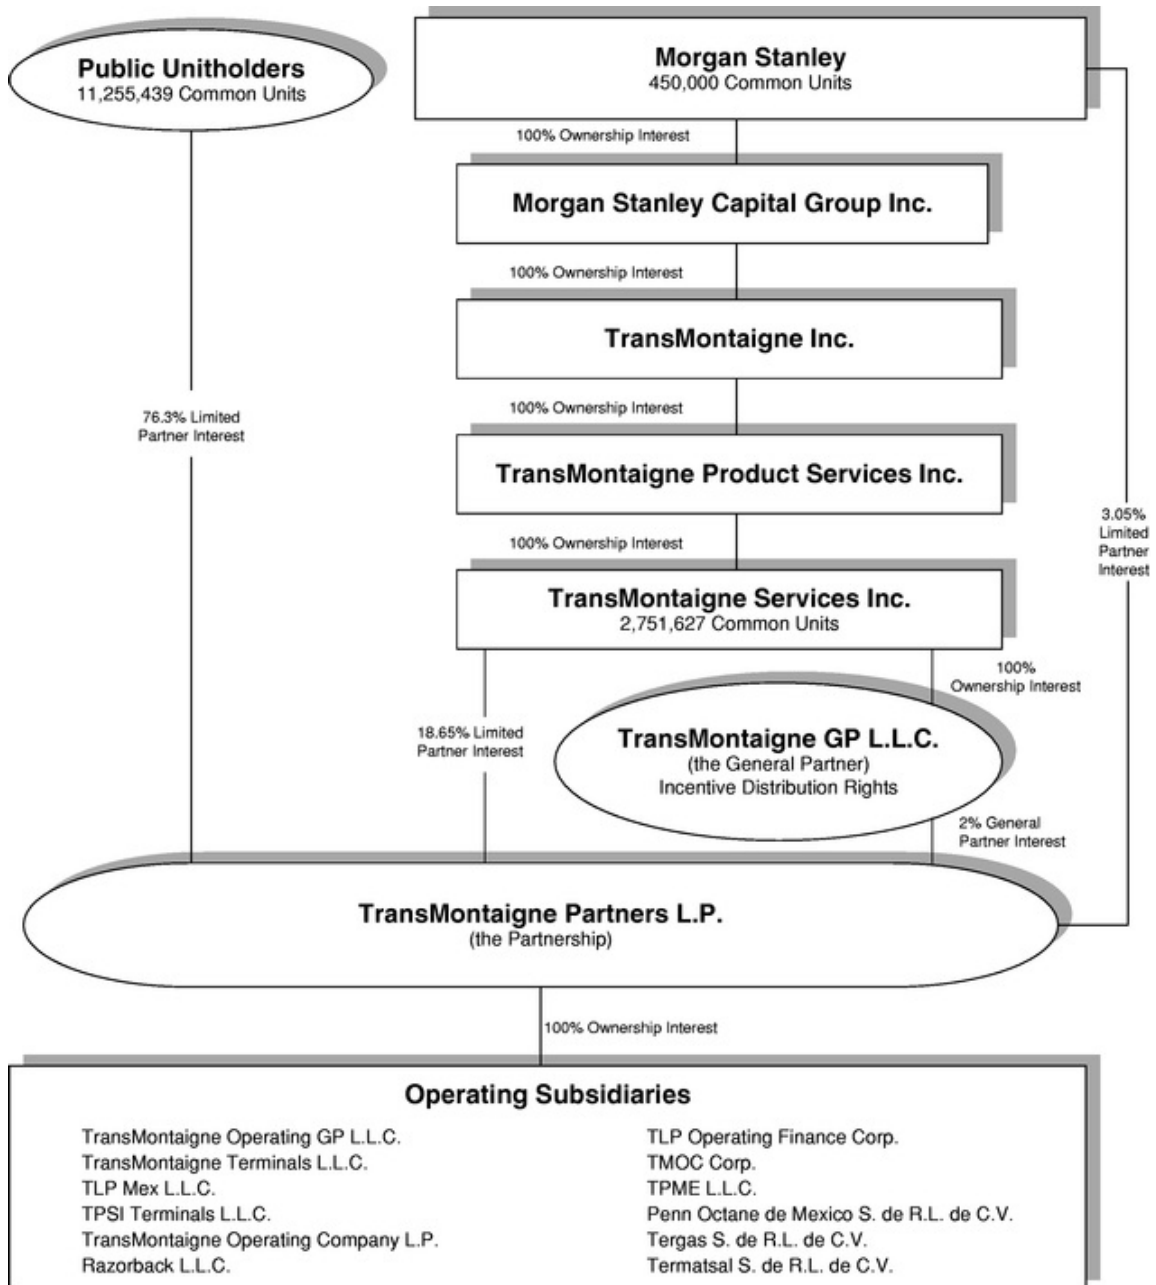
Public Unitholders
11,255,439 Common Units

Morgan Stanley
450,000 Common Units

100% Ownership Interest

Morgan Stanley Capital Group Inc.

100% Ownership Interest

TransMontaigne Inc.

76.3% Limited Partner Interest

100% Ownership Interest

TransMontaigne Product Services Inc.

3.05% Limited Partner Interest

100% Ownership Interest

TransMontaigne Services Inc.
2,751,627 Common Units

100% Ownership Interest

18.65% Limited Partner Interest

TransMontaigne GP L.L.C.
(the General Partner)
Incentive Distribution Rights

2% General Partner Interest

TransMontaigne Partners L.P.
(the Partnership)

100% Ownership Interest

Operating Subsidiaries

TransMontaigne Operating GP L.L.C.
TransMontaigne Terminals L.L.C.
TLP Mex L.L.C.
TPSI Terminals L.L.C.
TransMontaigne Operating Company L.P.
Razorback L.L.C.

TLP Operating Finance Corp.
TMOC Corp.
TPME L.L.C.
Penn Octane de Mexico S. de R.L. de C.V.
Tergas S. de R.L. de C.V.
Termatsal S. de R.L. de C.V.